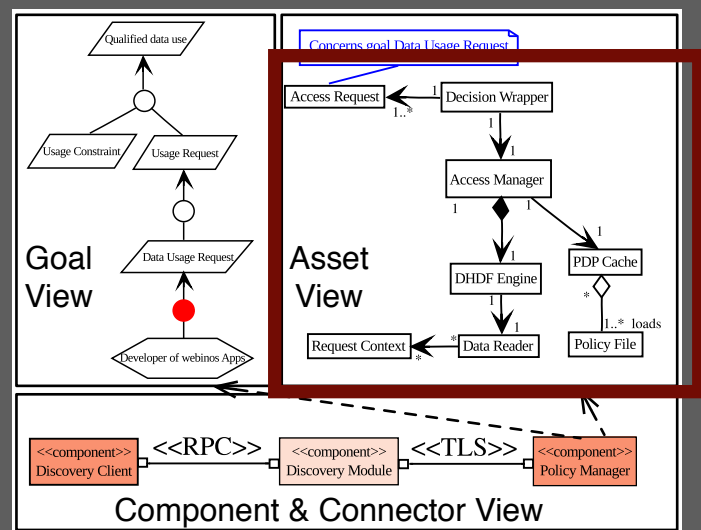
Qualified data use

Usage Constraint

Usage Request

Data Usage Request

Developer of webinos Apps

Goal View

Concerns goal Data Usage Request

Access Request

1

1..*

Decision Wrapper

1

1

Access Manager

1

1

1

DHDF Engine

PDP Cache

*

1

Asset View

Request Context

*

*

Data Reader

1..* loads

Policy File

<<component>> Discovery Client

<<RPC>>

<<component>> Discovery Module

<<TLS>>

<<component>> Policy Manager

Component & Connector View